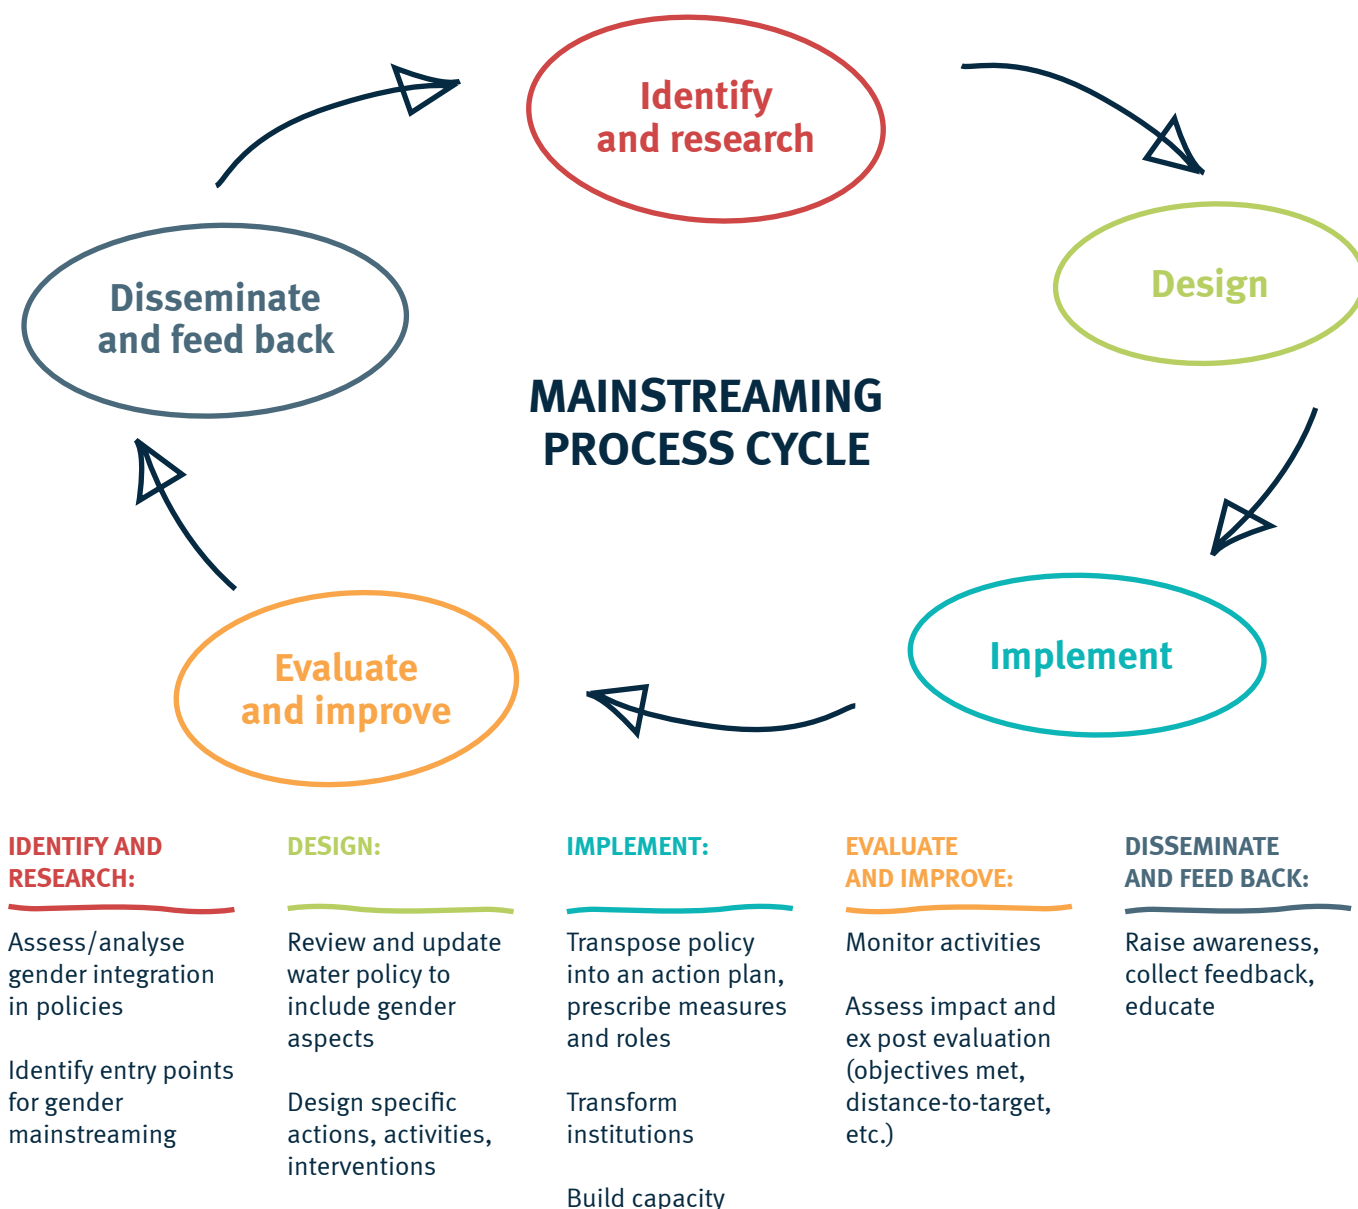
Identify and research

Design

Implement

Evaluate and improve

Disseminate and feed back

MAINSTREAMING PROCESS CYCLE

IDENTIFY AND RESEARCH:

Assess/analyse gender integration in policies

Identify entry points for gender mainstreaming

DESIGN:

Review and update water policy to include gender aspects

Design specific actions, activities, interventions

IMPLEMENT:

Transpose policy into an action plan, prescribe measures and roles

Transform institutions

Build capacity

EVALUATE AND IMPROVE:

Monitor activities

Assess impact and ex post evaluation (objectives met, distance-to-target, etc.)

DISSEMINATE AND FEED BACK:

Raise awareness, collect feedback, educate